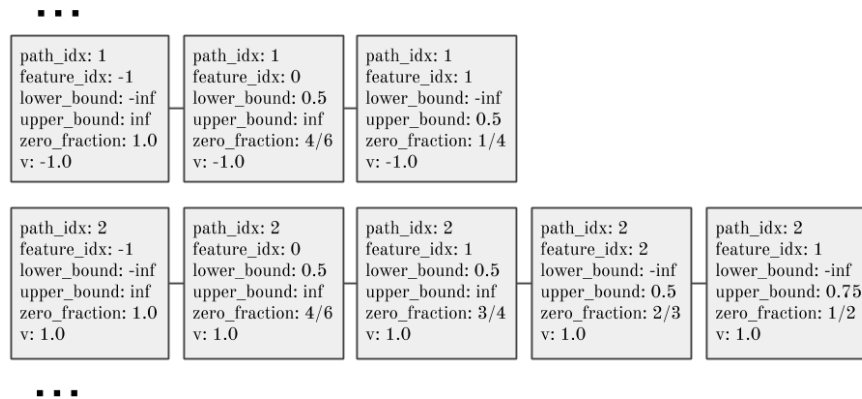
...

path_idx: 1
feature_idx: -1
lower_bound: -inf
upper_bound: inf
zero_fraction: 1.0
v: -1.0

path_idx: 1
feature_idx: 0
lower_bound: 0.5
upper_bound: inf
zero_fraction: 4/6
v: -1.0

path_idx: 1
feature_idx: 1
lower_bound: -inf
upper_bound: 0.5
zero_fraction: 1/4
v: -1.0

path_idx: 2
feature_idx: -1
lower_bound: -inf
upper_bound: inf
zero_fraction: 1.0
v: 1.0

path_idx: 2
feature_idx: 0
lower_bound: 0.5
upper_bound: inf
zero_fraction: 4/6
v: 1.0

path_idx: 2
feature_idx: 1
lower_bound: 0.5
upper_bound: inf
zero_fraction: 3/4
v: 1.0

path_idx: 2
feature_idx: 2
lower_bound: -inf
upper_bound: 0.5
zero_fraction: 2/3
v: 1.0

path_idx: 2
feature_idx: 1
lower_bound: -inf
upper_bound: 0.75
zero_fraction: 1/2
v: 1.0

...